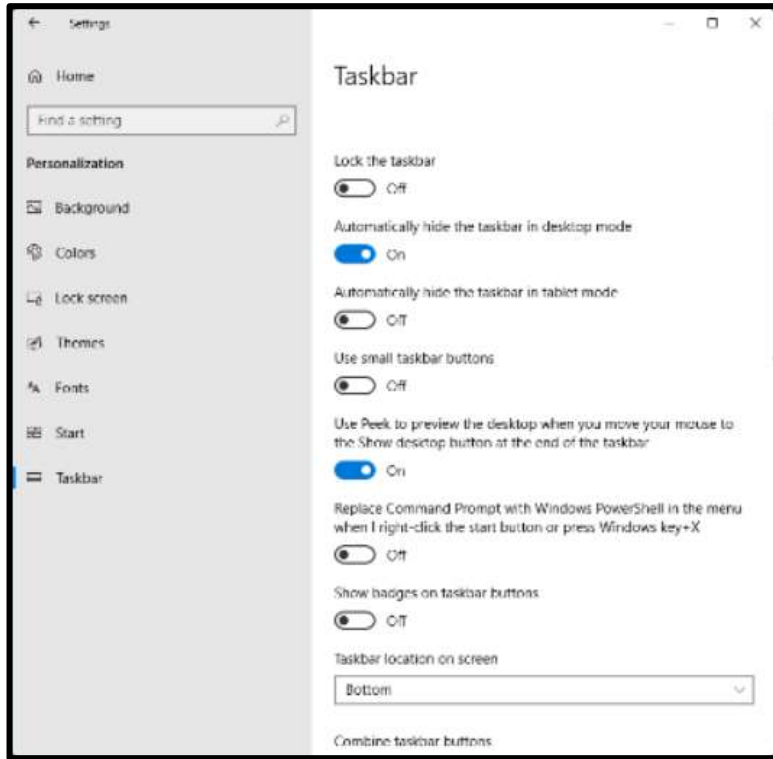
Settings

Home

Find a setting

Personalization

Background

Colors

Lock screen

Themes

Fonts

Start

Taskbar

Taskbar

Lock the taskbar

Off

Automatically hide the taskbar in desktop mode

On

Automatically hide the taskbar in tablet mode

Off

Use small taskbar buttons

Off

Use Peek to preview the desktop when you move your mouse to the Show desktop button at the end of the taskbar

On

Replace Command Prompt with Windows PowerShell in the menu when I right-click the start button or press Windows key+X

Off

Show badges on taskbar buttons

Off

Taskbar location on screen

Bottom

Combine taskbar buttons